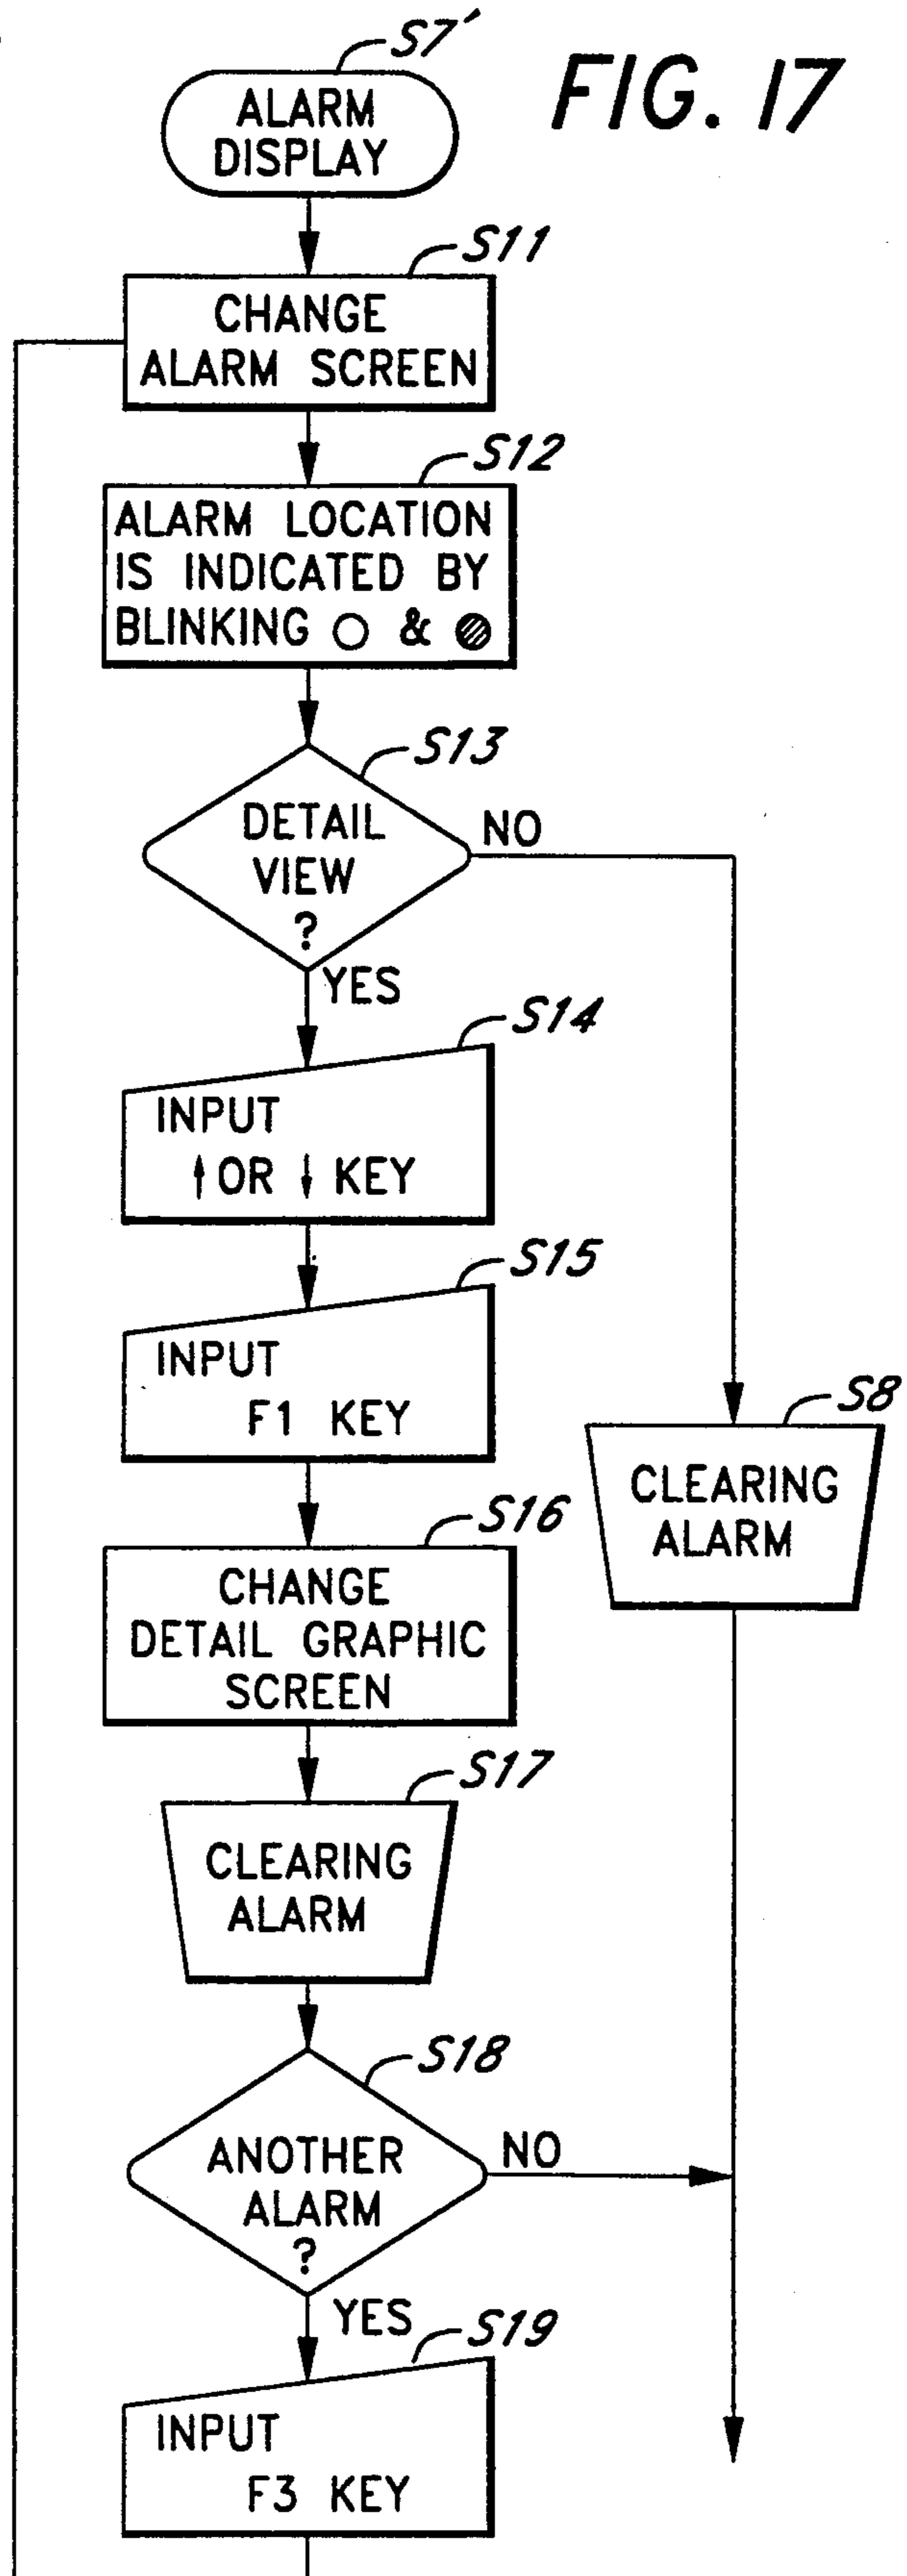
FIG. 17

S7'

ALARM DISPLAY

S11

CHANGE ALARM SCREEN

S12

ALARM LOCATION IS INDICATED BY BLINKING ○ & ◍

S13

DETAIL VIEW ?

NO

YES

S14

INPUT ↑OR ↓ KEY

S15

INPUT F1 KEY

S8

CLEARING ALARM

S16

CHANGE DETAIL GRAPHIC SCREEN

S17

CLEARING ALARM

S18

ANOTHER ALARM ?

NO

YES

S19

INPUT F3 KEY